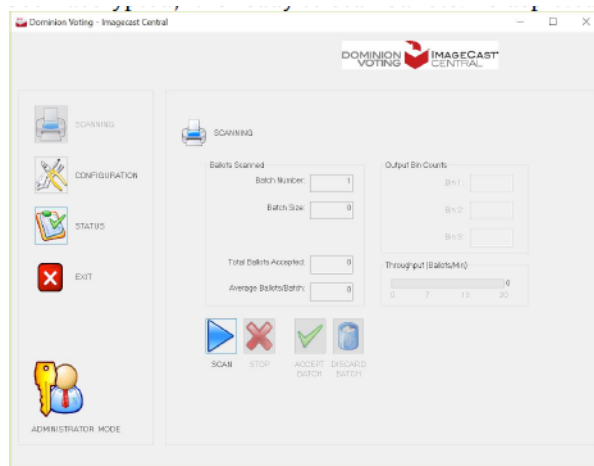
Dominion Voting - Imagecast Central

DOMINION VOTING IMAGECAST CENTRAL

SCANNING

CONFIGURATION

STATUS

EXIT

ADMINISTRATOR MODE

SCANNING

Ballots Scanned

Batch Number: 1

Batch Size: 0

Total Ballots Accepted: 0

Average Ballots/Batch: 0

Output Bin Counts

Bin 1:

Bin 2:

Bin 3:

Throughput (Ballots/Min)

0

0 7 13 20

SCAN STOP ACCEPT BATCH DISCARD BATCH